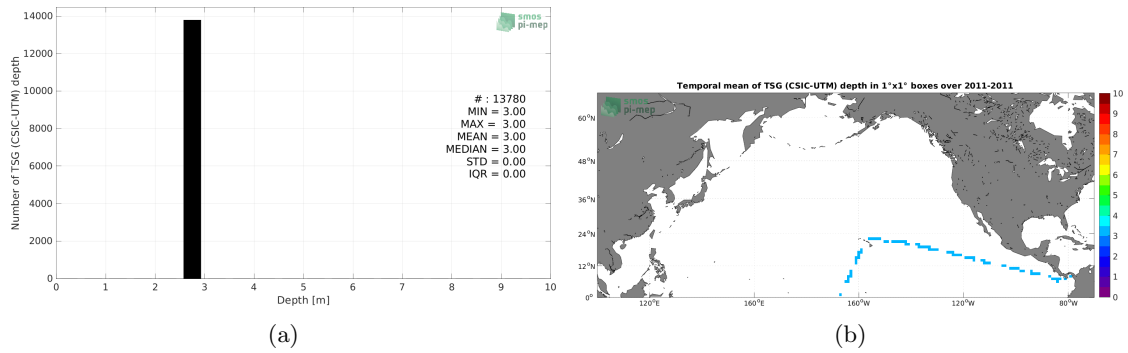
14000
12000
10000
8000
6000
4000
2000
0
Number of TSG (CSIC-UTM) depth
smos pi-mep
# : 13780
MIN = 3.00
MAX = 3.00
MEAN = 3.00
MEDIAN = 3.00
STD = 0.00
IQR = 0.00
0 1 2 3 4 5 6 7 8 9 10
Depth [m]
(a)

Temporal mean of TSG (CSIC-UTM) depth in 1°x1° boxes over 2011-2011
smos pi-mep
$60^oN$
$48^oN$
$36^oN$
$24^oN$
$12^oN$
$0^o$
$120^oE$
$160^oE$
$160^oW$
$120^oW$
$80^oW$
10
9
8
7
6
5
4
3
2
1
0
(b)